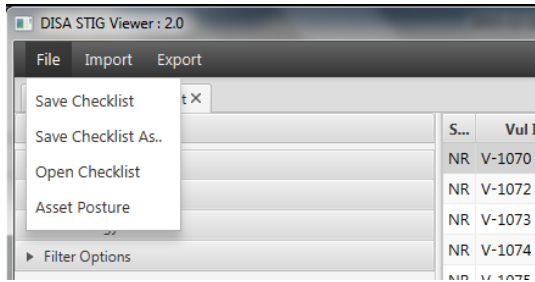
DISA STIG Viewer : 2.0

File Import Export

Save Checklist

Save Checklist As..

Open Checklist

Asset Posture

t ×

▸ Filter Options

| S... | Vul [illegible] |
|---|---|
| NR | V-1070 |
| NR | V-1072 |
| NR | V-1073 |
| NR | V-1074 |
| NR | V-1075 |